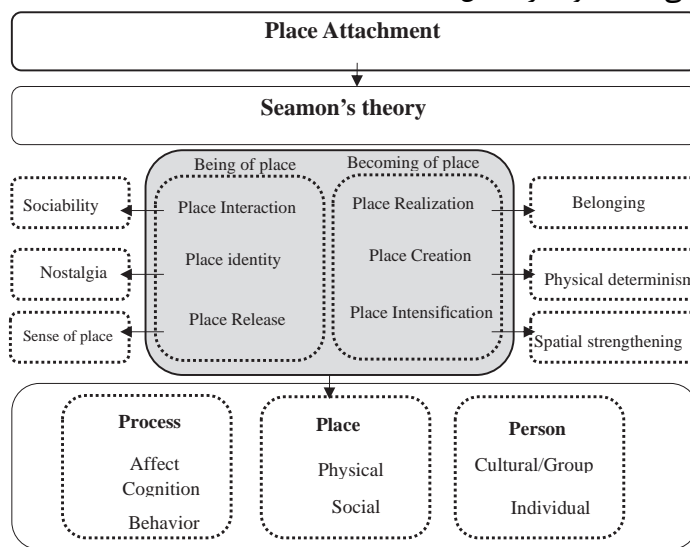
Place Attachment

Seamon's theory

Being of place

Becoming of place

Sociability

Place Interaction

Place Realization

Belonging

Nostalgia

Place identity

Place Creation

Physical determinism

Sense of place

Place Release

Place Intensification

Spatial strengthening

Process

Affect

Cognition

Behavior

Place

Physical

Social

Person

Cultural/Group

Individual